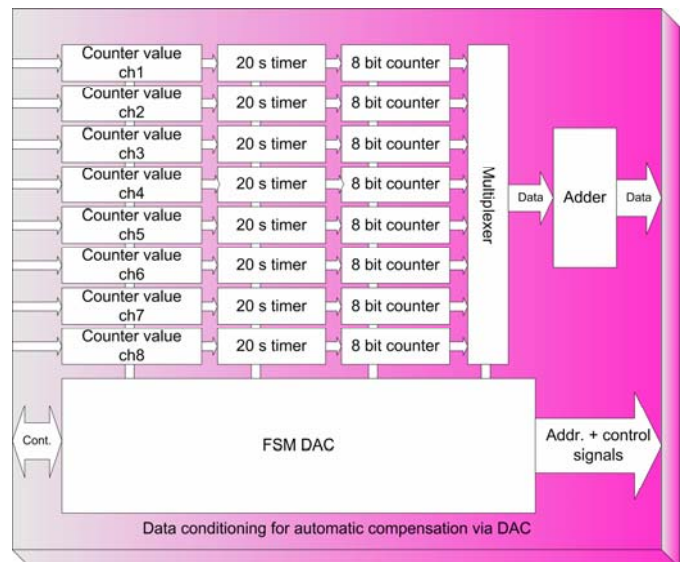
Counter value ch1
20 s timer
8 bit counter
Counter value ch2
20 s timer
8 bit counter
Counter value ch3
20 s timer
8 bit counter
Counter value ch4
20 s timer
8 bit counter
Counter value ch5
20 s timer
8 bit counter
Counter value ch6
20 s timer
8 bit counter
Counter value ch7
20 s timer
8 bit counter
Counter value ch8
20 s timer
8 bit counter
Multiplexer
Data
Adder
Data
Cont.
FSM DAC
Addr. + control signals
Data conditioning for automatic compensation via DAC